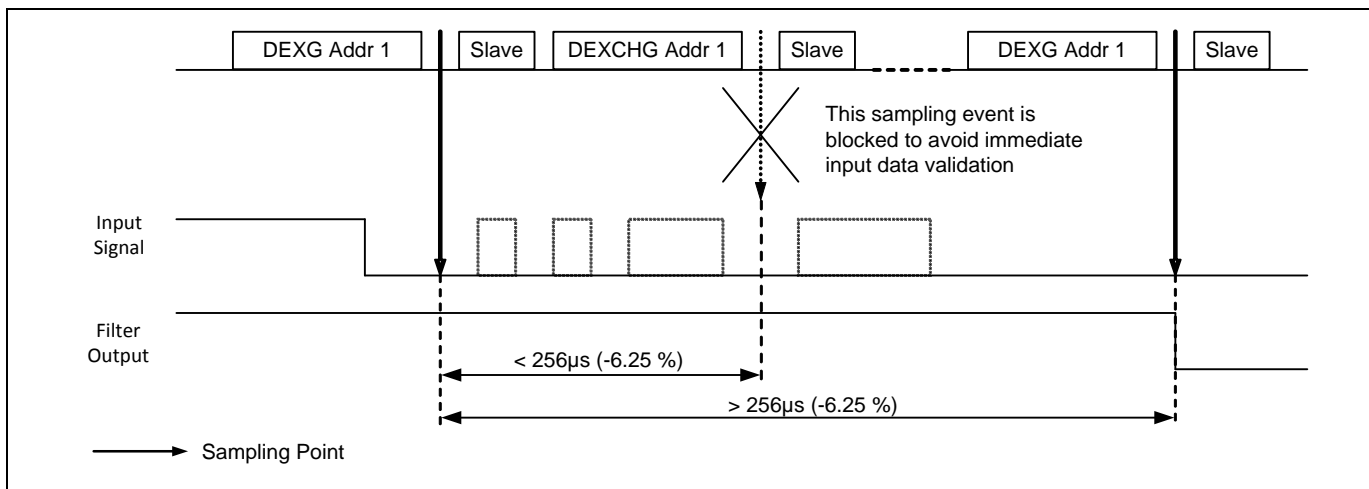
DEXG Addr 1
Slave
DEXCHG Addr 1
Slave
DEXG Addr 1
Slave

This sampling event is blocked to avoid immediate input data validation

Input Signal

Filter Output

< 256µs (-6.25 %)

> 256µs (-6.25 %)

Sampling Point